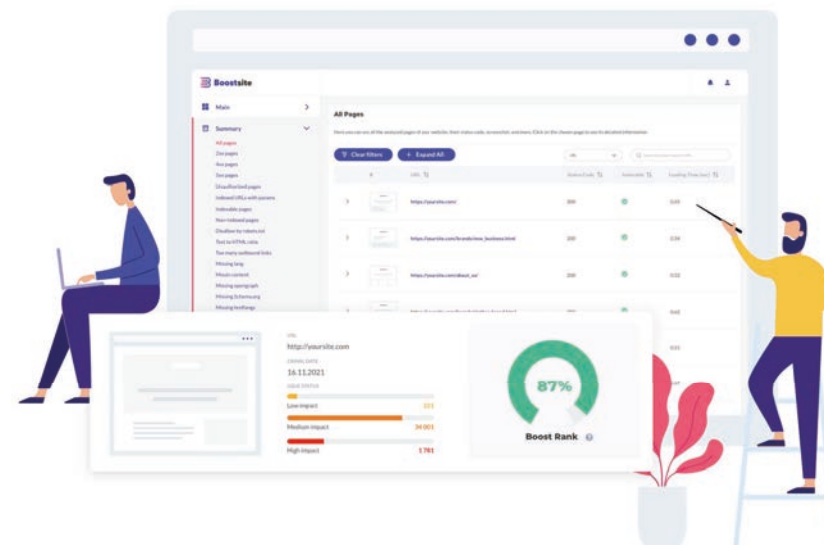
Boostsite

Main

Summary

All pages
2xx pages
4xx pages
5xx pages
Disauthorized pages
Indexed URLs with params
Indexable pages
Non-indexed pages
Disallow by robots.txt
Text to HTML ratio
Too many outbound links
Missing lang
Missin content
Missing opengraph
Missing Schema.org
Missing hreflangs

All Pages

Here you can see all the analyzed pages of your website, their status code, screenshot and more. Click on the chosen page to see its detailed information.

Clear filters
Expand All

URL
Status Code
Indexable
Loading Time (sec)

https://yoursite.com/ 200 0.03
https://yoursite.com/brands/new_business.html 200 0.34
https://yoursite.com/about_us/ 200 0.32

URL
http://yoursite.com
CRAWL DATE
16.11.2021
ISSUE STATUS
Low impact 111
Medium impact 34 001
High impact 1 781

87%
Boost Rank